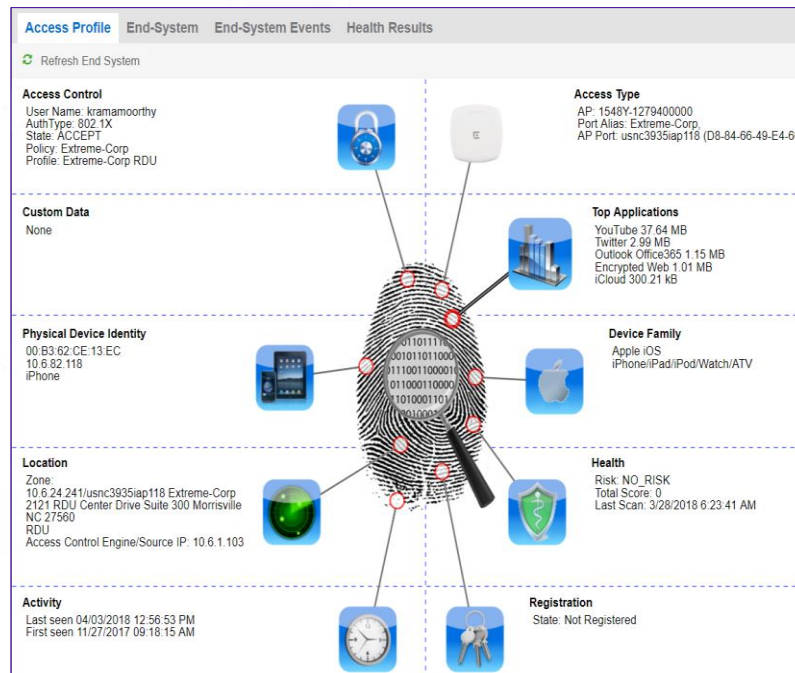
Access Profile End-System End-System Events Health Results

Refresh End System

Access Control
User Name: kramamoorthy
AuthType: 802.1X
State: ACCEPT
Policy: Extreme-Corp
Profile: Extreme-Corp RDU

Access Type
AP: 1548Y-1279400000
Port Alias: Extreme-Corp,
AP Port: usnc3935iap118 (D8-84-66-49-E4-6

Custom Data
None

Top Applications
YouTube 37.64 MB
Twitter 2.99 MB
Outlook Office365 1.15 MB
Encrypted Web 1.01 MB
iCloud 300.21 kB

Physical Device Identity
00:B3:62:CE:13:EC
10.6.82.118
iPhone

Device Family
Apple iOS
iPhone/iPad/iPod/Watch/ATV

Location
Zone:
10.6.24.241/usnc3935iap118 Extreme-Corp
2121 RDU Center Drive Suite 300 Morrisville
NC 27560
RDU
Access Control Engine/Source IP: 10.6.1.103

Health
Risk: NO_RISK
Total Score: 0
Last Scan: 3/28/2018 6:23:41 AM

Activity
Last seen 04/03/2018 12:56:53 PM
First seen 11/27/2017 09:18:15 AM

Registration
State: Not Registered